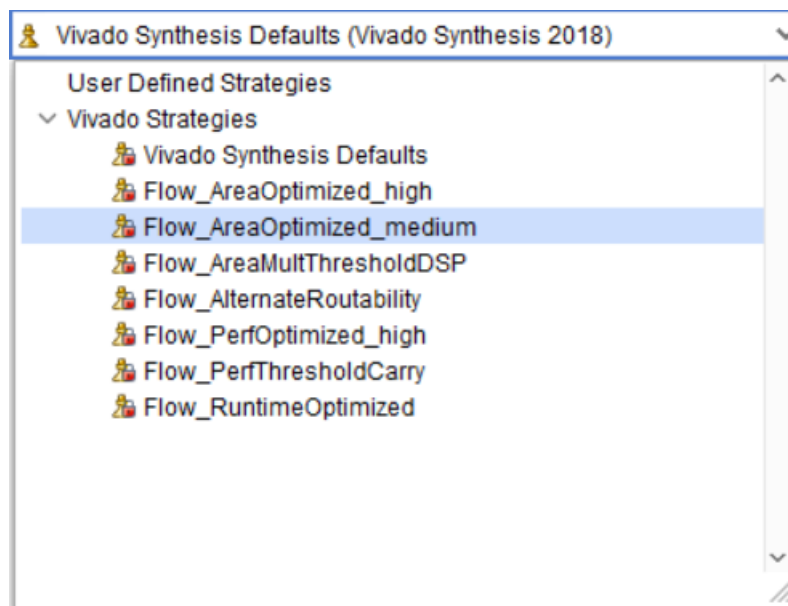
Vivado Synthesis Defaults (Vivado Synthesis 2018)

User Defined Strategies
Vivado Strategies
Vivado Synthesis Defaults
Flow_AreaOptimized_high
Flow_AreaOptimized_medium
Flow_AreaMultThresholdDSP
Flow_AlternateRoutability
Flow_PerfOptimized_high
Flow_PerfThresholdCarry
Flow_RuntimeOptimized